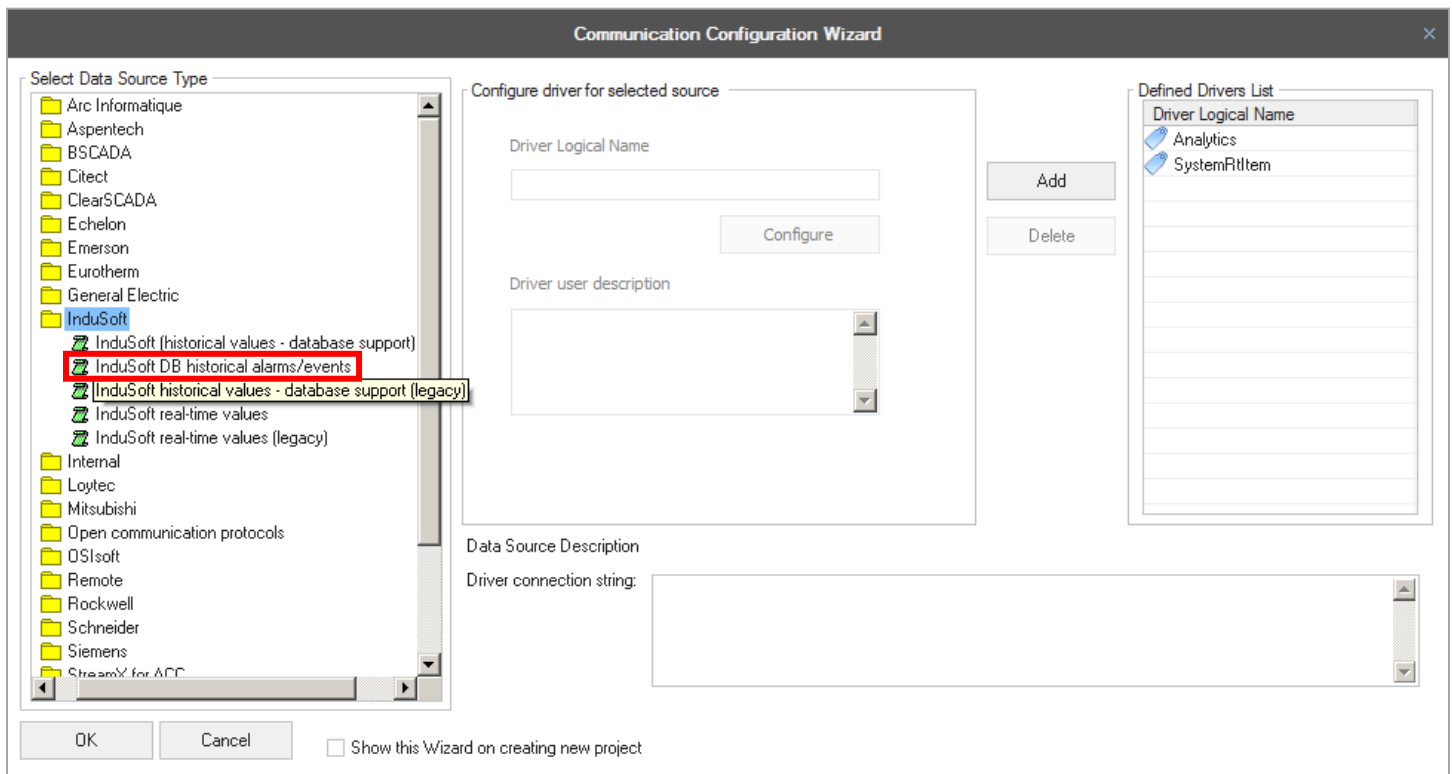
Communication Configuration Wizard

Select Data Source Type

Arc Informatique
Aspentech
BSCADA
Citect
ClearSCADA
Echelon
Emerson
Eurotherm
General Electric
InduSoft
InduSoft (historical values - database support)
InduSoft DB historical alarms/events
InduSoft historical values - database support (legacy)
InduSoft real-time values
InduSoft real-time values (legacy)
Internal
Loytec
Mitsubishi
Open communication protocols
OSIsoft
Remote
Rockwell
Schneider
Siemens
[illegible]

Configure driver for selected source

Driver Logical Name

Configure

Driver user description

Add

Delete

Defined Drivers List

| Driver Logical Name |
|---|
| Analytics |
| SystemRtItem |

Data Source Description

Driver connection string:

OK

Cancel

Show this Wizard on creating new project